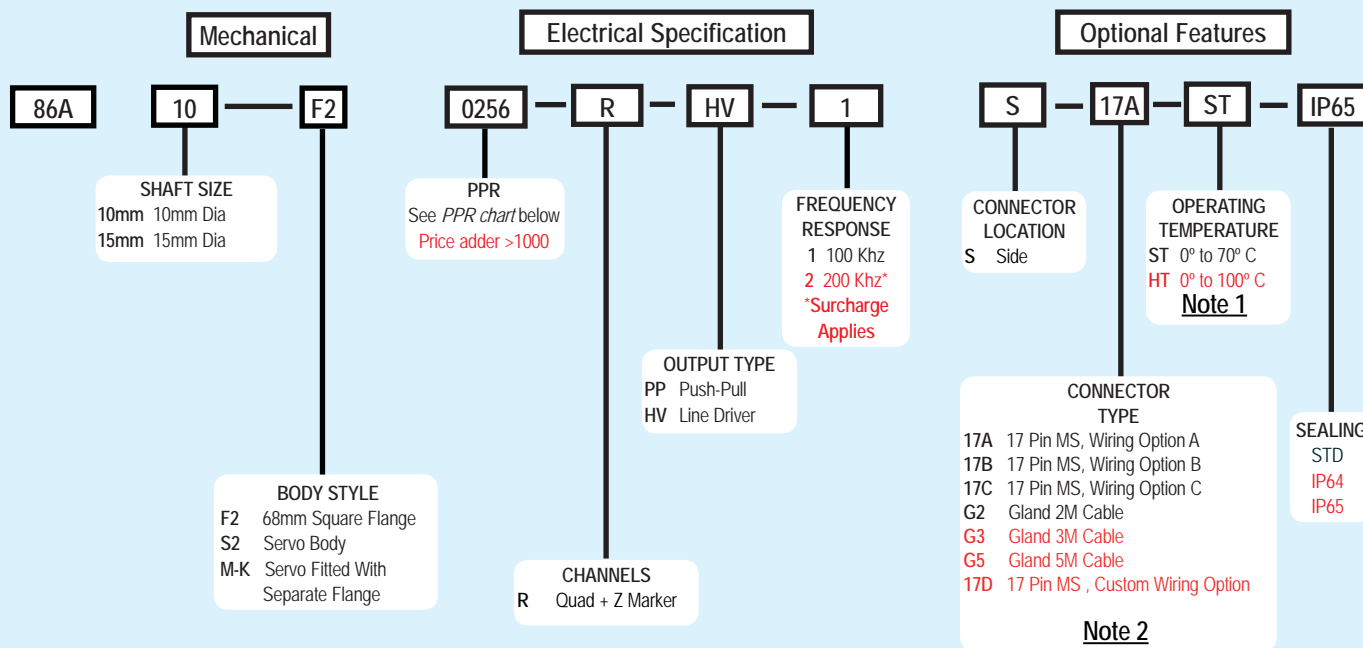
Mechanical

Electrical Specification

Optional Features

86A

10

F2

0256

R

HV

1

S

17A

ST

IP65

SHAFT SIZE
10mm 10mm Dia
15mm 15mm Dia

PPR
See PPR chart below
Price adder >1000

FREQUENCY RESPONSE
1 100 Khz
2 200 Khz*
*Surcharge Applies

CONNECTOR LOCATION
S Side

OPERATING TEMPERATURE
ST 0º to 70º C
HT 0º to 100º C
Note 1

OUTPUT TYPE
PP Push-Pull
HV Line Driver

CONNECTOR TYPE
17A 17 Pin MS, Wiring Option A
17B 17 Pin MS, Wiring Option B
17C 17 Pin MS, Wiring Option C
G2 Gland 2M Cable
G3 Gland 3M Cable
G5 Gland 5M Cable
17D 17 Pin MS , Custom Wiring Option
Note 2

SEALING
STD
IP64
IP65

BODY STYLE
F2 68mm Square Flange
S2 Servo Body
M-K Servo Fitted With Separate Flange

CHANNELS
R Quad + Z Marker